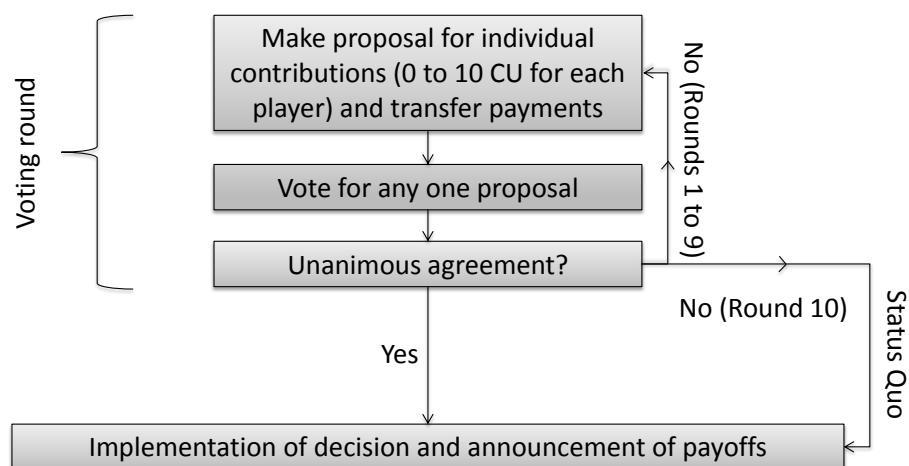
Voting round

Make proposal for individual contributions (0 to 10 CU for each player) and transfer payments

No (Rounds 1 to 9)

Vote for any one proposal

Unanimous agreement?

No (Round 10)

Status Quo

Yes

Implementation of decision and announcement of payoffs